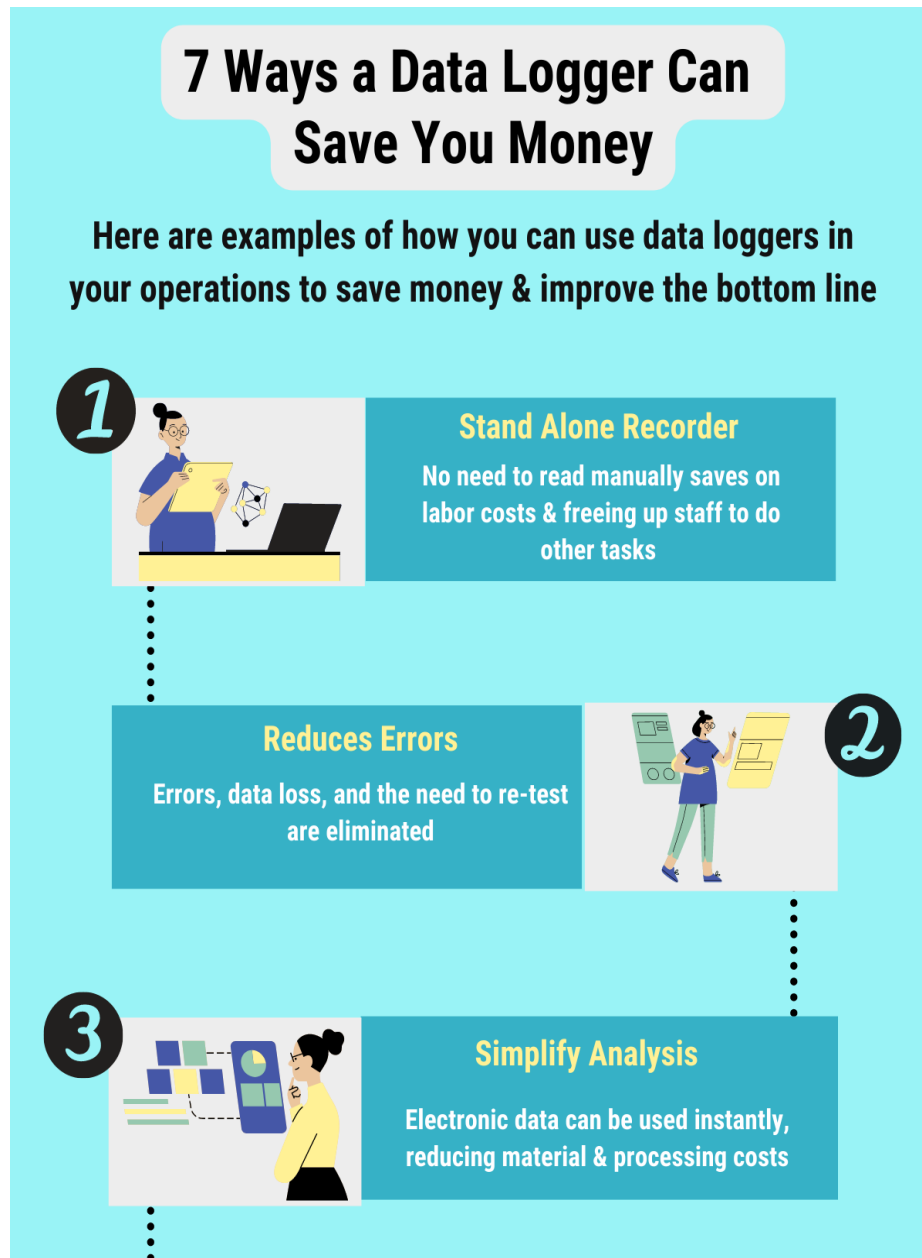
7 Ways a Data Logger Can Save You Money

Here are examples of how you can use data loggers in your operations to save money & improve the bottom line

1

Stand Alone Recorder

No need to read manually saves on labor costs & freeing up staff to do other tasks

Reduces Errors

Errors, data loss, and the need to re-test are eliminated

2

3

Simplify Analysis

Electronic data can be used instantly, reducing material & processing costs